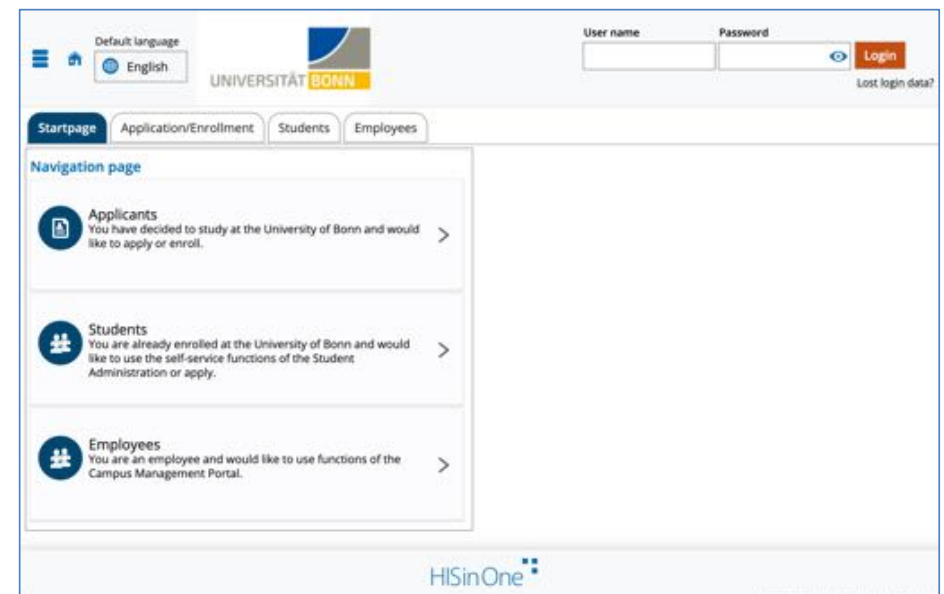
Default language
English

UNIVERSITÄT BONN

User name
Password
Login
Lost login data?

Startpage | Application/Enrollment | Students | Employees

Navigation page

Applicants
You have decided to study at the University of Bonn and would like to apply or enroll.

Students
You are already enrolled at the University of Bonn and would like to use the self-service functions of the Student Administration or apply.

Employees
You are an employee and would like to use functions of the Campus Management Portal.

HISinOne